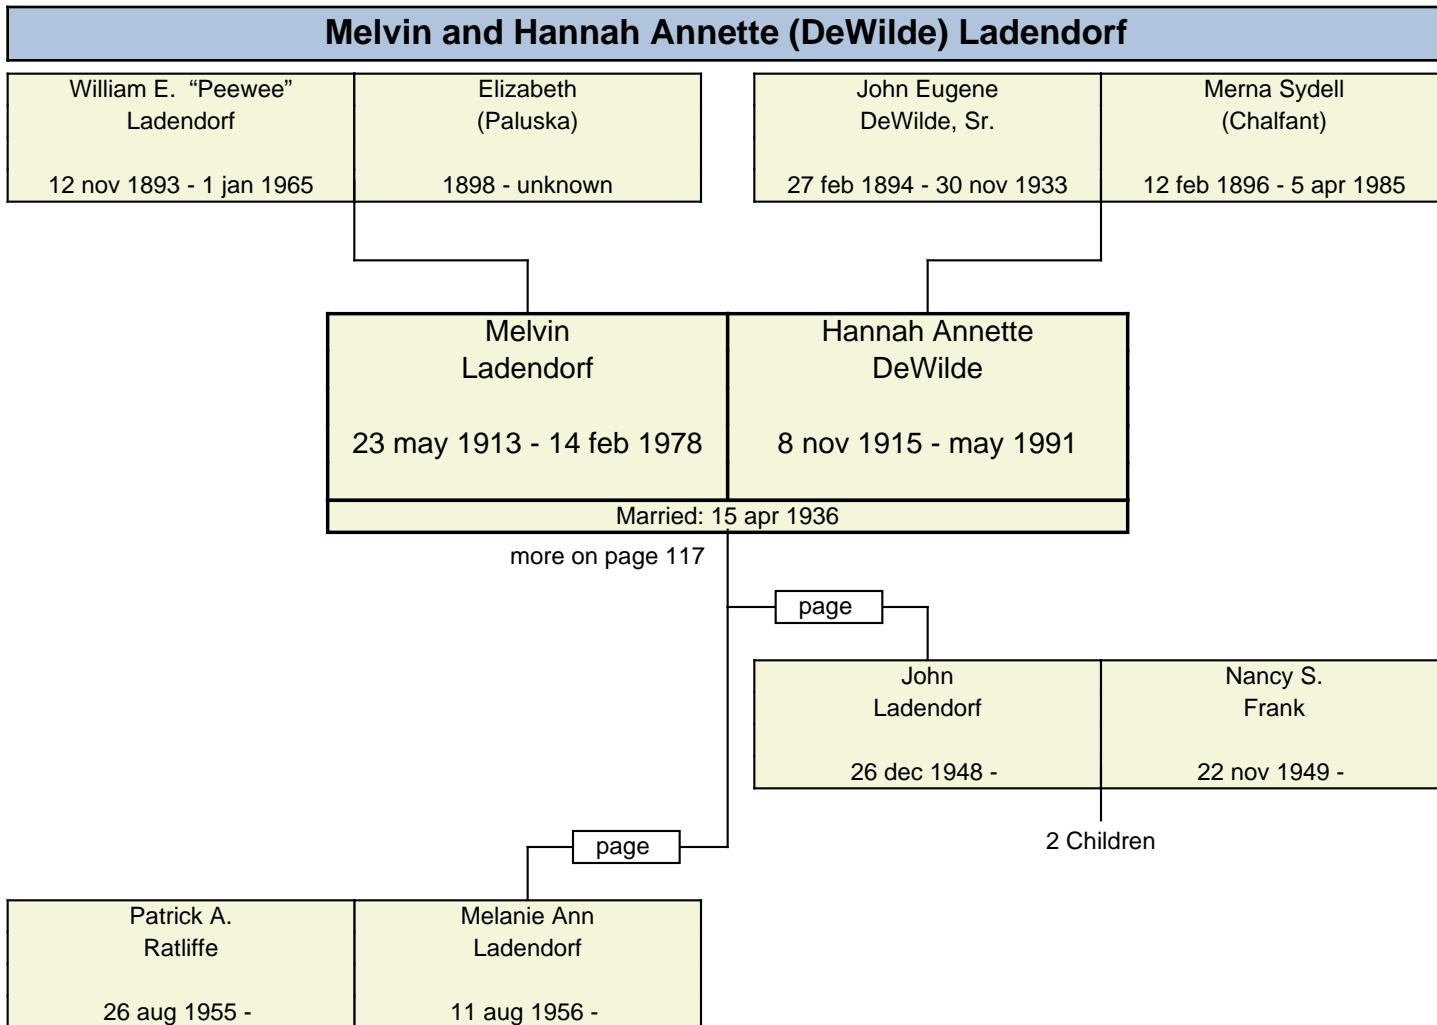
Melvin and Hannah Annette (DeWilde) Ladendorf

William E. “Peewee” Ladendorf

12 nov 1893 - 1 jan 1965

Elizabeth (Paluska)

1898 - unknown

John Eugene DeWilde, Sr.

27 feb 1894 - 30 nov 1933

Merna Sydell (Chalfant)

12 feb 1896 - 5 apr 1985

Melvin Ladendorf

23 may 1913 - 14 feb 1978

Hannah Annette DeWilde

8 nov 1915 - may 1991

Married: 15 apr 1936

more on page 117

page

John Ladendorf

26 dec 1948 -

Nancy S. Frank

22 nov 1949 -

2 Children

page

Patrick A. Ratliffe

26 aug 1955 -

Melanie Ann Ladendorf

11 aug 1956 -